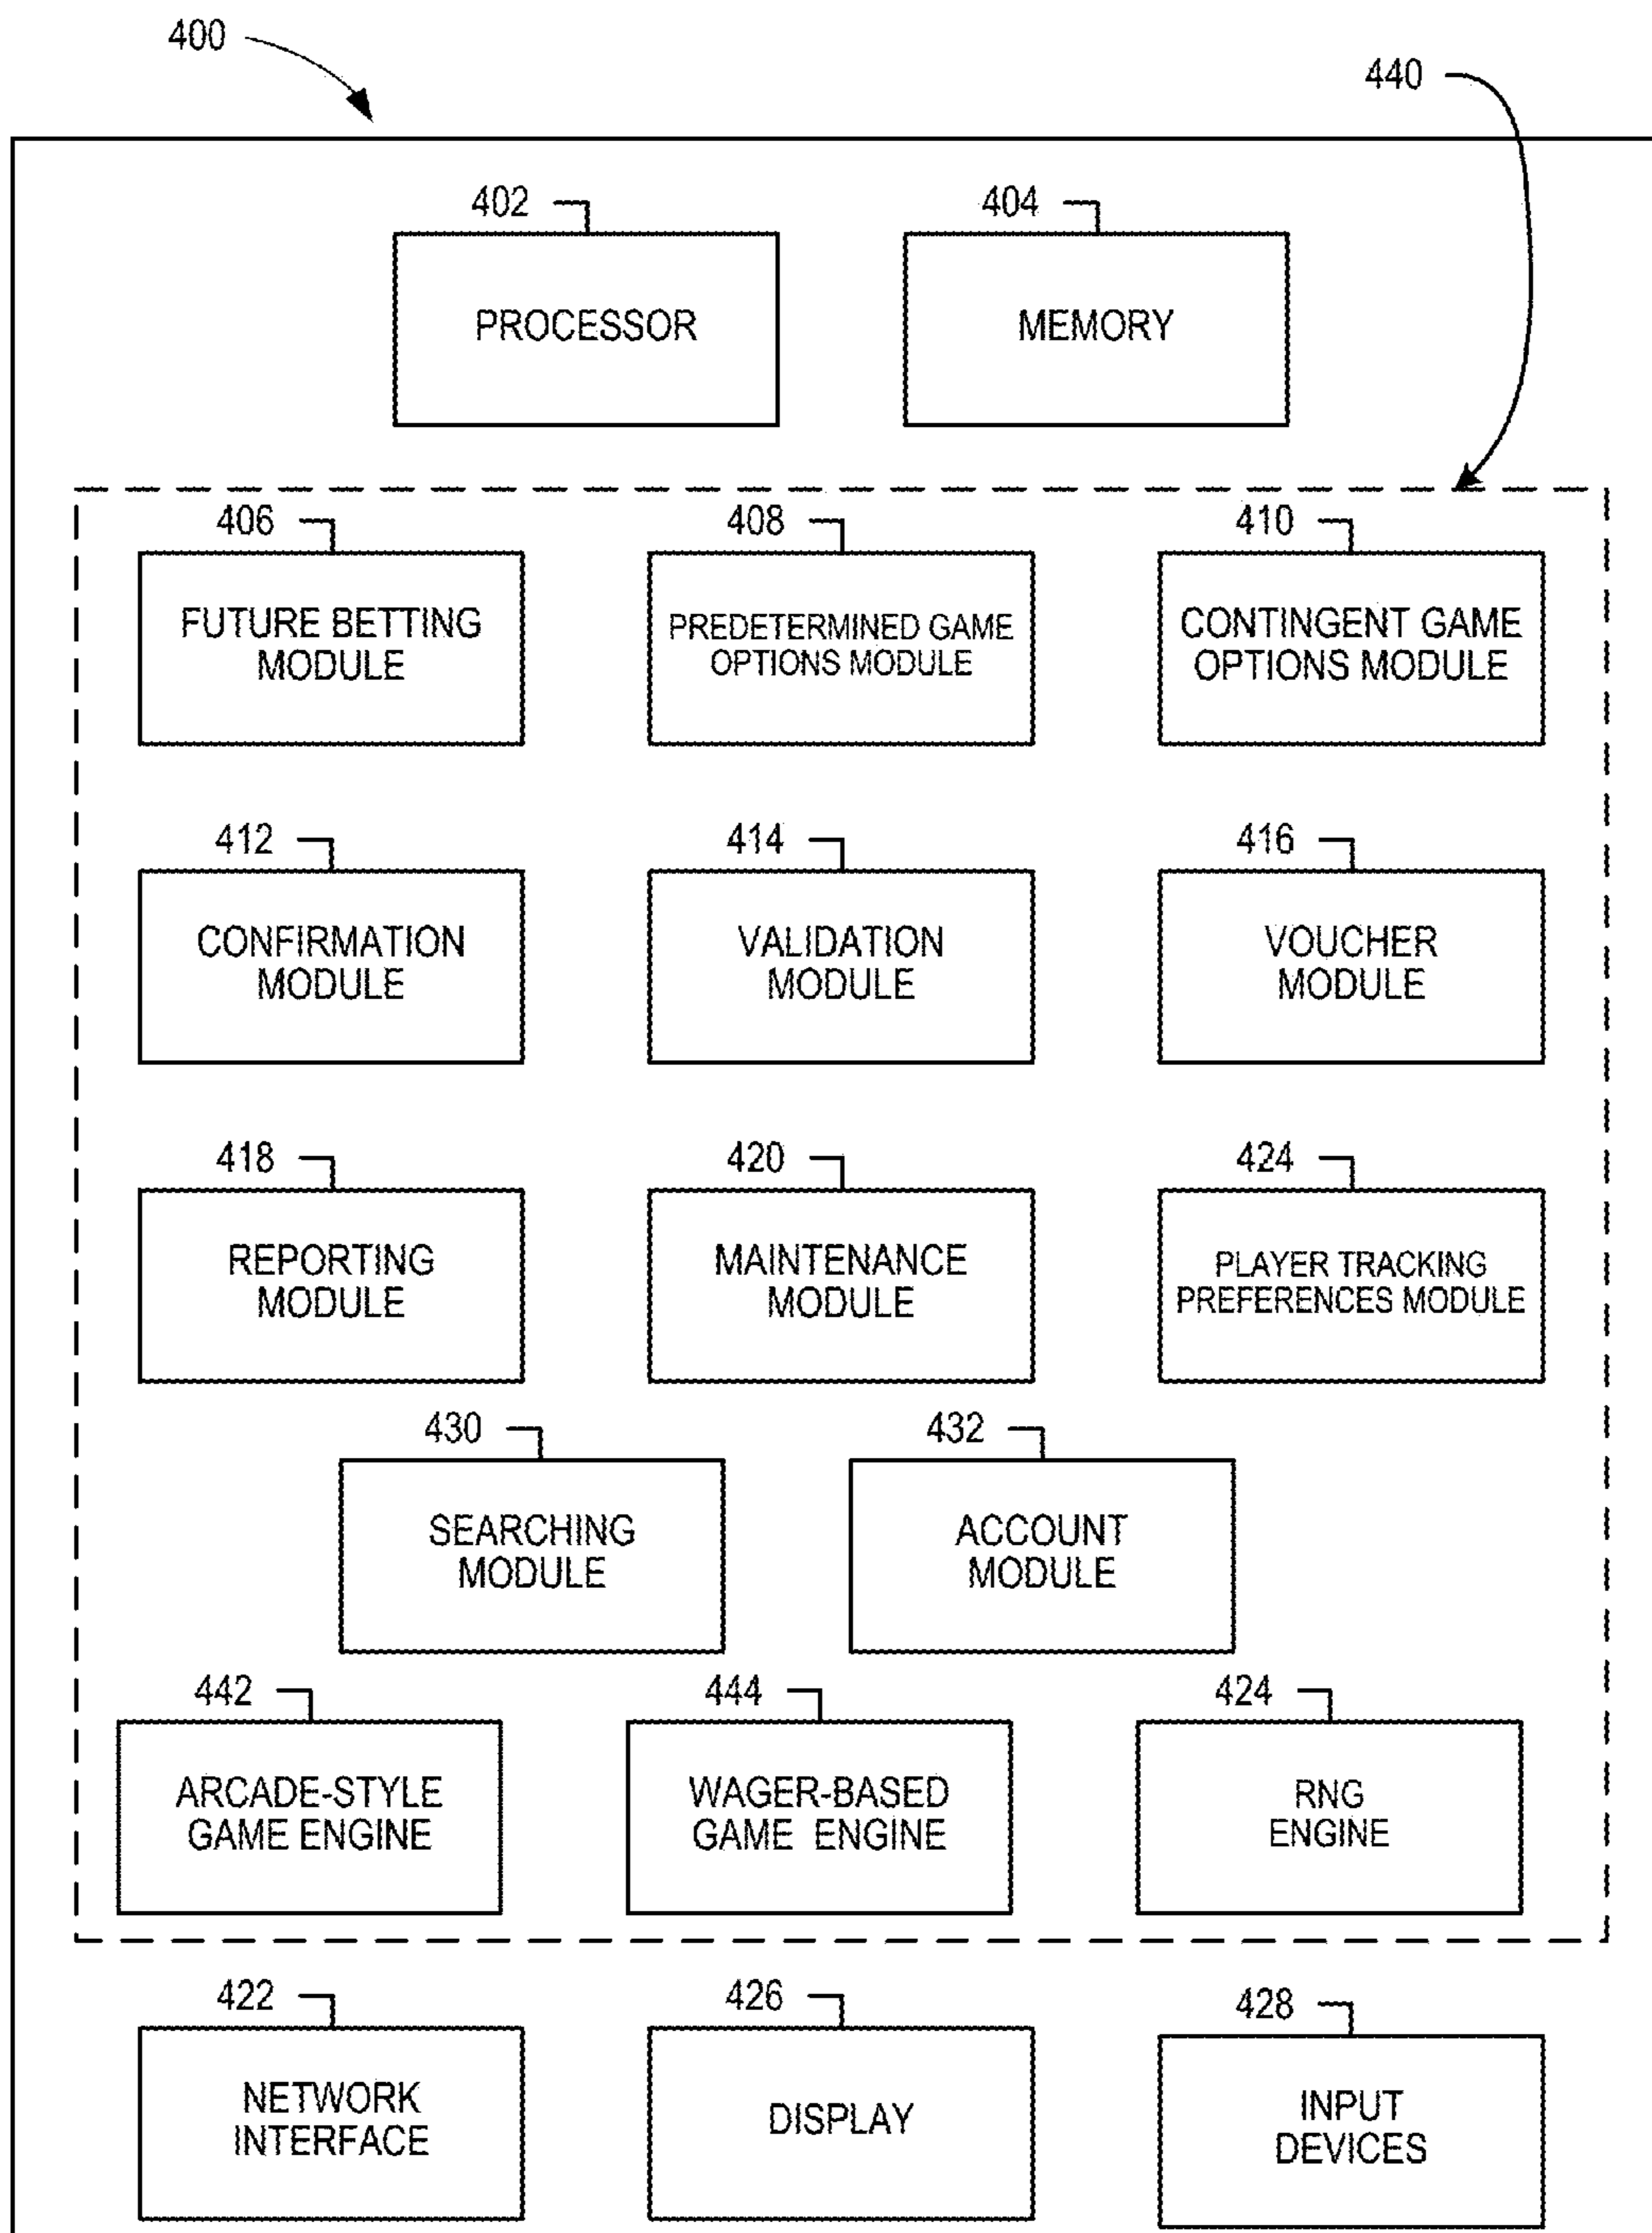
400

440

402

PROCESSOR

404

MEMORY

406

FUTURE BETTING MODULE

408

PREDETERMINED GAME OPTIONS MODULE

410

CONTINGENT GAME OPTIONS MODULE

412

CONFIRMATION MODULE

414

VALIDATION MODULE

416

VOUCHER MODULE

418

REPORTING MODULE

420

MAINTENANCE MODULE

424

PLAYER TRACKING PREFERENCES MODULE

430

SEARCHING MODULE

432

ACCOUNT MODULE

442

ARCADE-STYLE GAME ENGINE

444

WAGER-BASED GAME ENGINE

424

RNG ENGINE

422

NETWORK INTERFACE

426

DISPLAY

428

INPUT DEVICES